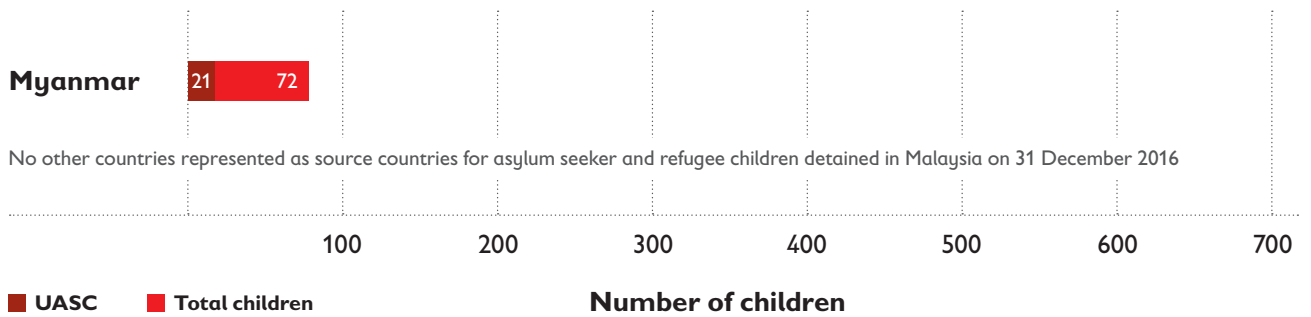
Myanmar 21 72

No other countries represented as source countries for asylum seeker and refugee children detained in Malaysia on 31 December 2016

100 200 300 400 500 600 700

UASC Total children

Number of children